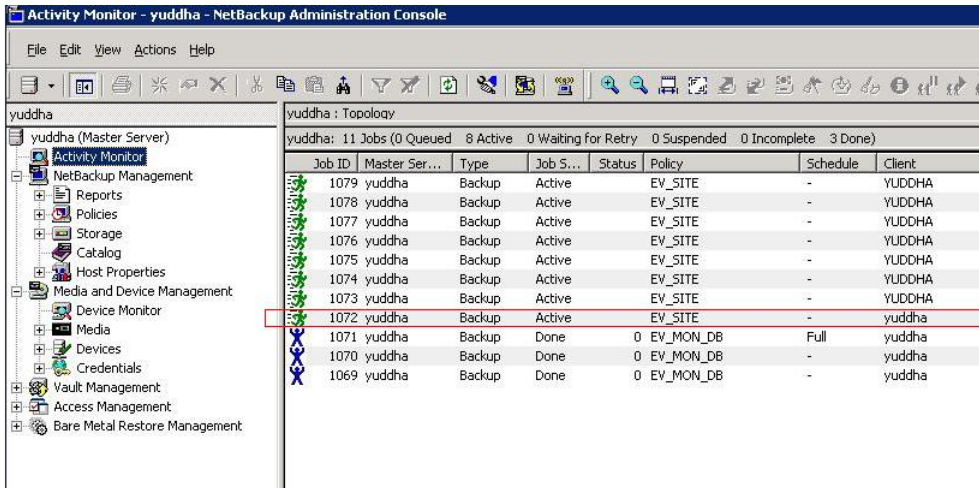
Activity Monitor - yuddha - NetBackup Administration Console

File Edit View Actions Help

yuddha

yuddha (Master Server)
Activity Monitor
NetBackup Management
Reports
Policies
Storage
Catalog
Host Properties
Media and Device Management
Device Monitor
Media
Devices
Credentials
Vault Management
Access Management
Bare Metal Restore Management

yuddha : Topology

yuddha: 11 Jobs (0 Queued 8 Active 0 Waiting for Retry 0 Suspended 0 Incomplete 3 Done)

| Job ID | Master Ser... | Type | Job S... | Status | Policy | Schedule | Client |
|---|---|---|---|---|---|---|---|
| 1079 | yuddha | Backup | Active | | EV_SITE | - | YUDDHA |
| 1078 | yuddha | Backup | Active | | EV_SITE | - | YUDDHA |
| 1077 | yuddha | Backup | Active | | EV_SITE | - | YUDDHA |
| 1076 | yuddha | Backup | Active | | EV_SITE | - | YUDDHA |
| 1075 | yuddha | Backup | Active | | EV_SITE | - | YUDDHA |
| 1074 | yuddha | Backup | Active | | EV_SITE | - | YUDDHA |
| 1073 | yuddha | Backup | Active | | EV_SITE | - | YUDDHA |
| 1072 | yuddha | Backup | Active | | EV_SITE | - | yuddha |
| 1071 | yuddha | Backup | Done | 0 | EV_MON_DB | Full | yuddha |
| 1070 | yuddha | Backup | Done | 0 | EV_MON_DB | - | yuddha |
| 1069 | yuddha | Backup | Done | 0 | EV_MON_DB | - | yuddha |